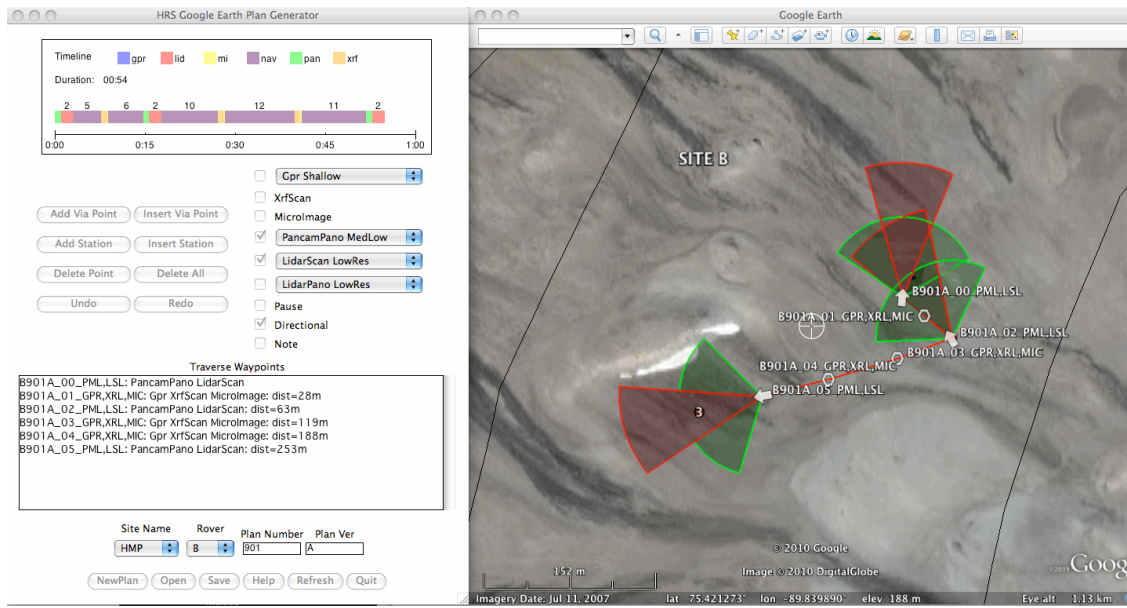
HRS Google Earth Plan Generator

Timeline gpr lid mi nav pan xrf
Duration: 00:54

2 5 6 2 10 12 11 2

0:00 0:15 0:30 0:45 1:00

Gpr Shallow
XrfScan
MicroImage
PancamPano MedLow
LidarScan LowRes
LidarPano LowRes
Pause
Directional
Note

Add Via Point
Insert Via Point
Add Station
Insert Station
Delete Point
Delete All
Undo
Redo

Traverse Waypoints
B901A_00_PML,LSL: PancamPano LidarScan
B901A_01_GPR,XRL,MIC: Gpr XrfScan MicroImage: dist=28m
B901A_02_PML,LSL: PancamPano LidarScan: dist=63m
B901A_03_GPR,XRL,MIC: Gpr XrfScan MicroImage: dist=119m
B901A_04_GPR,XRL,MIC: Gpr XrfScan MicroImage: dist=188m
B901A_05_PML,LSL: PancamPano LidarScan: dist=253m

Site Name Rover Plan Number Plan Ver
HMP B 901 A

NewPlan Open Save Help Refresh Quit

Google Earth

SITE B
B901A_00_PML,LSL
B901A_01_GPR,XRL,MIC
B901A_02_PML,LSL
B901A_03_GPR,XRL,MIC
B901A_04_GPR,XRL,MIC
B901A_05_PML,LSL
3

© 2010 Google
Image © 2010 DigitalGlobe
152 m
©2008 Google
Imagery Date: Jul 11, 2007 lat 75.421273° lon -89.839890° elev 188 m Eye alt 1.13 km